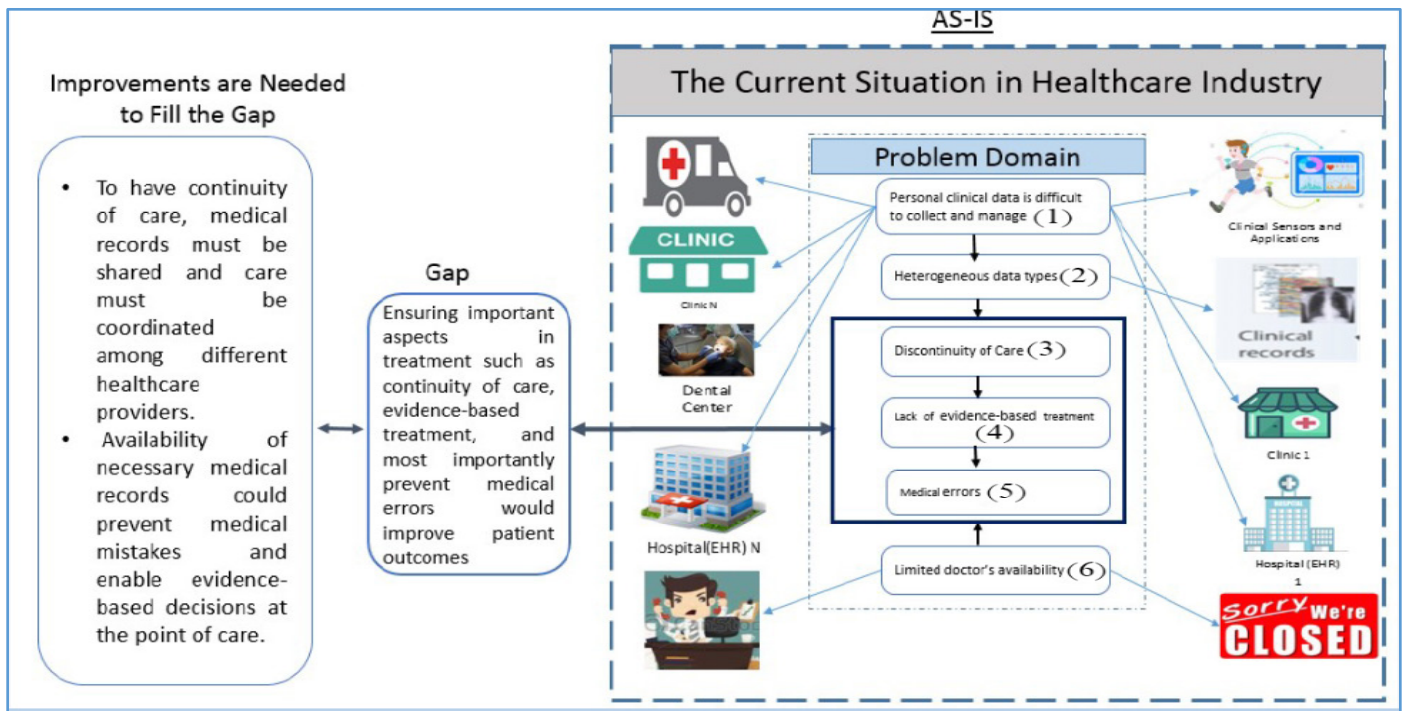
AS-IS

Improvements are Needed to Fill the Gap

- To have continuity of care, medical records must be shared and care must be coordinated among different healthcare providers.
- Availability of necessary medical records could prevent medical mistakes and enable evidence-based decisions at the point of care.

Gap

Ensuring important aspects in treatment such as continuity of care, evidence-based treatment, and most importantly prevent medical errors would improve patient outcomes

The Current Situation in Healthcare Industry

CLINIC

Clinic N

Dental Center

Hospital(EHR) N

Problem Domain

Personal clinical data is difficult to collect and manage (1)

Heterogeneous data types (2)

Discontinuity of Care (3)

Lack of evidence-based treatment (4)

Medical errors (5)

Limited doctor's availability (6)

Clinical Sensors and Applications

Clinical records

Clinic 1

Hospital (EHR) 1

Sorry We're CLOSED